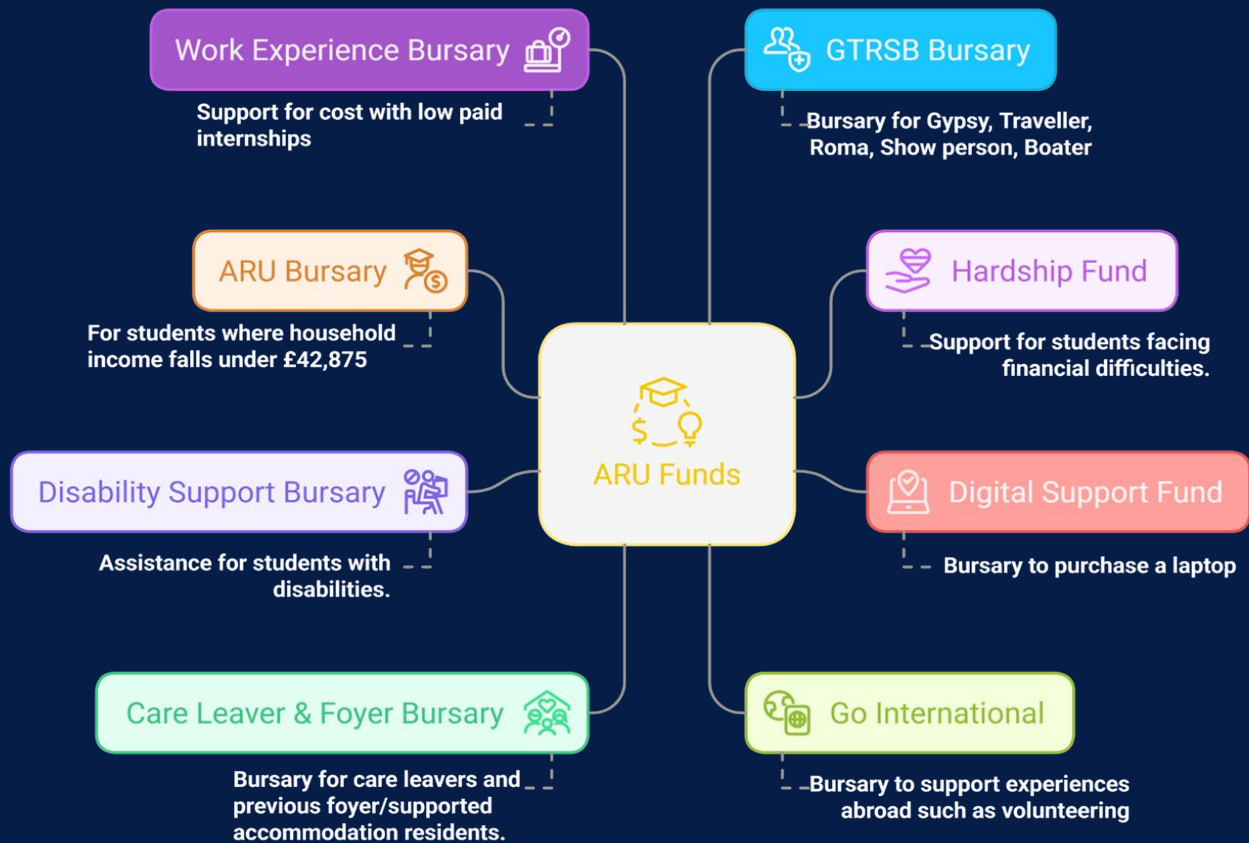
Work Experience Bursary

Support for cost with low paid internships

GTRSB Bursary

Bursary for Gypsy, Traveller, Roma, Show person, Boater

ARU Bursary

For students where household income falls under £42,875

Hardship Fund

Support for students facing financial difficulties.

ARU Funds

Disability Support Bursary

Assistance for students with disabilities.

Digital Support Fund

Bursary to purchase a laptop

Care Leaver & Foyer Bursary

Bursary for care leavers and previous foyer/supported accommodation residents.

Go International

Bursary to support experiences abroad such as volunteering